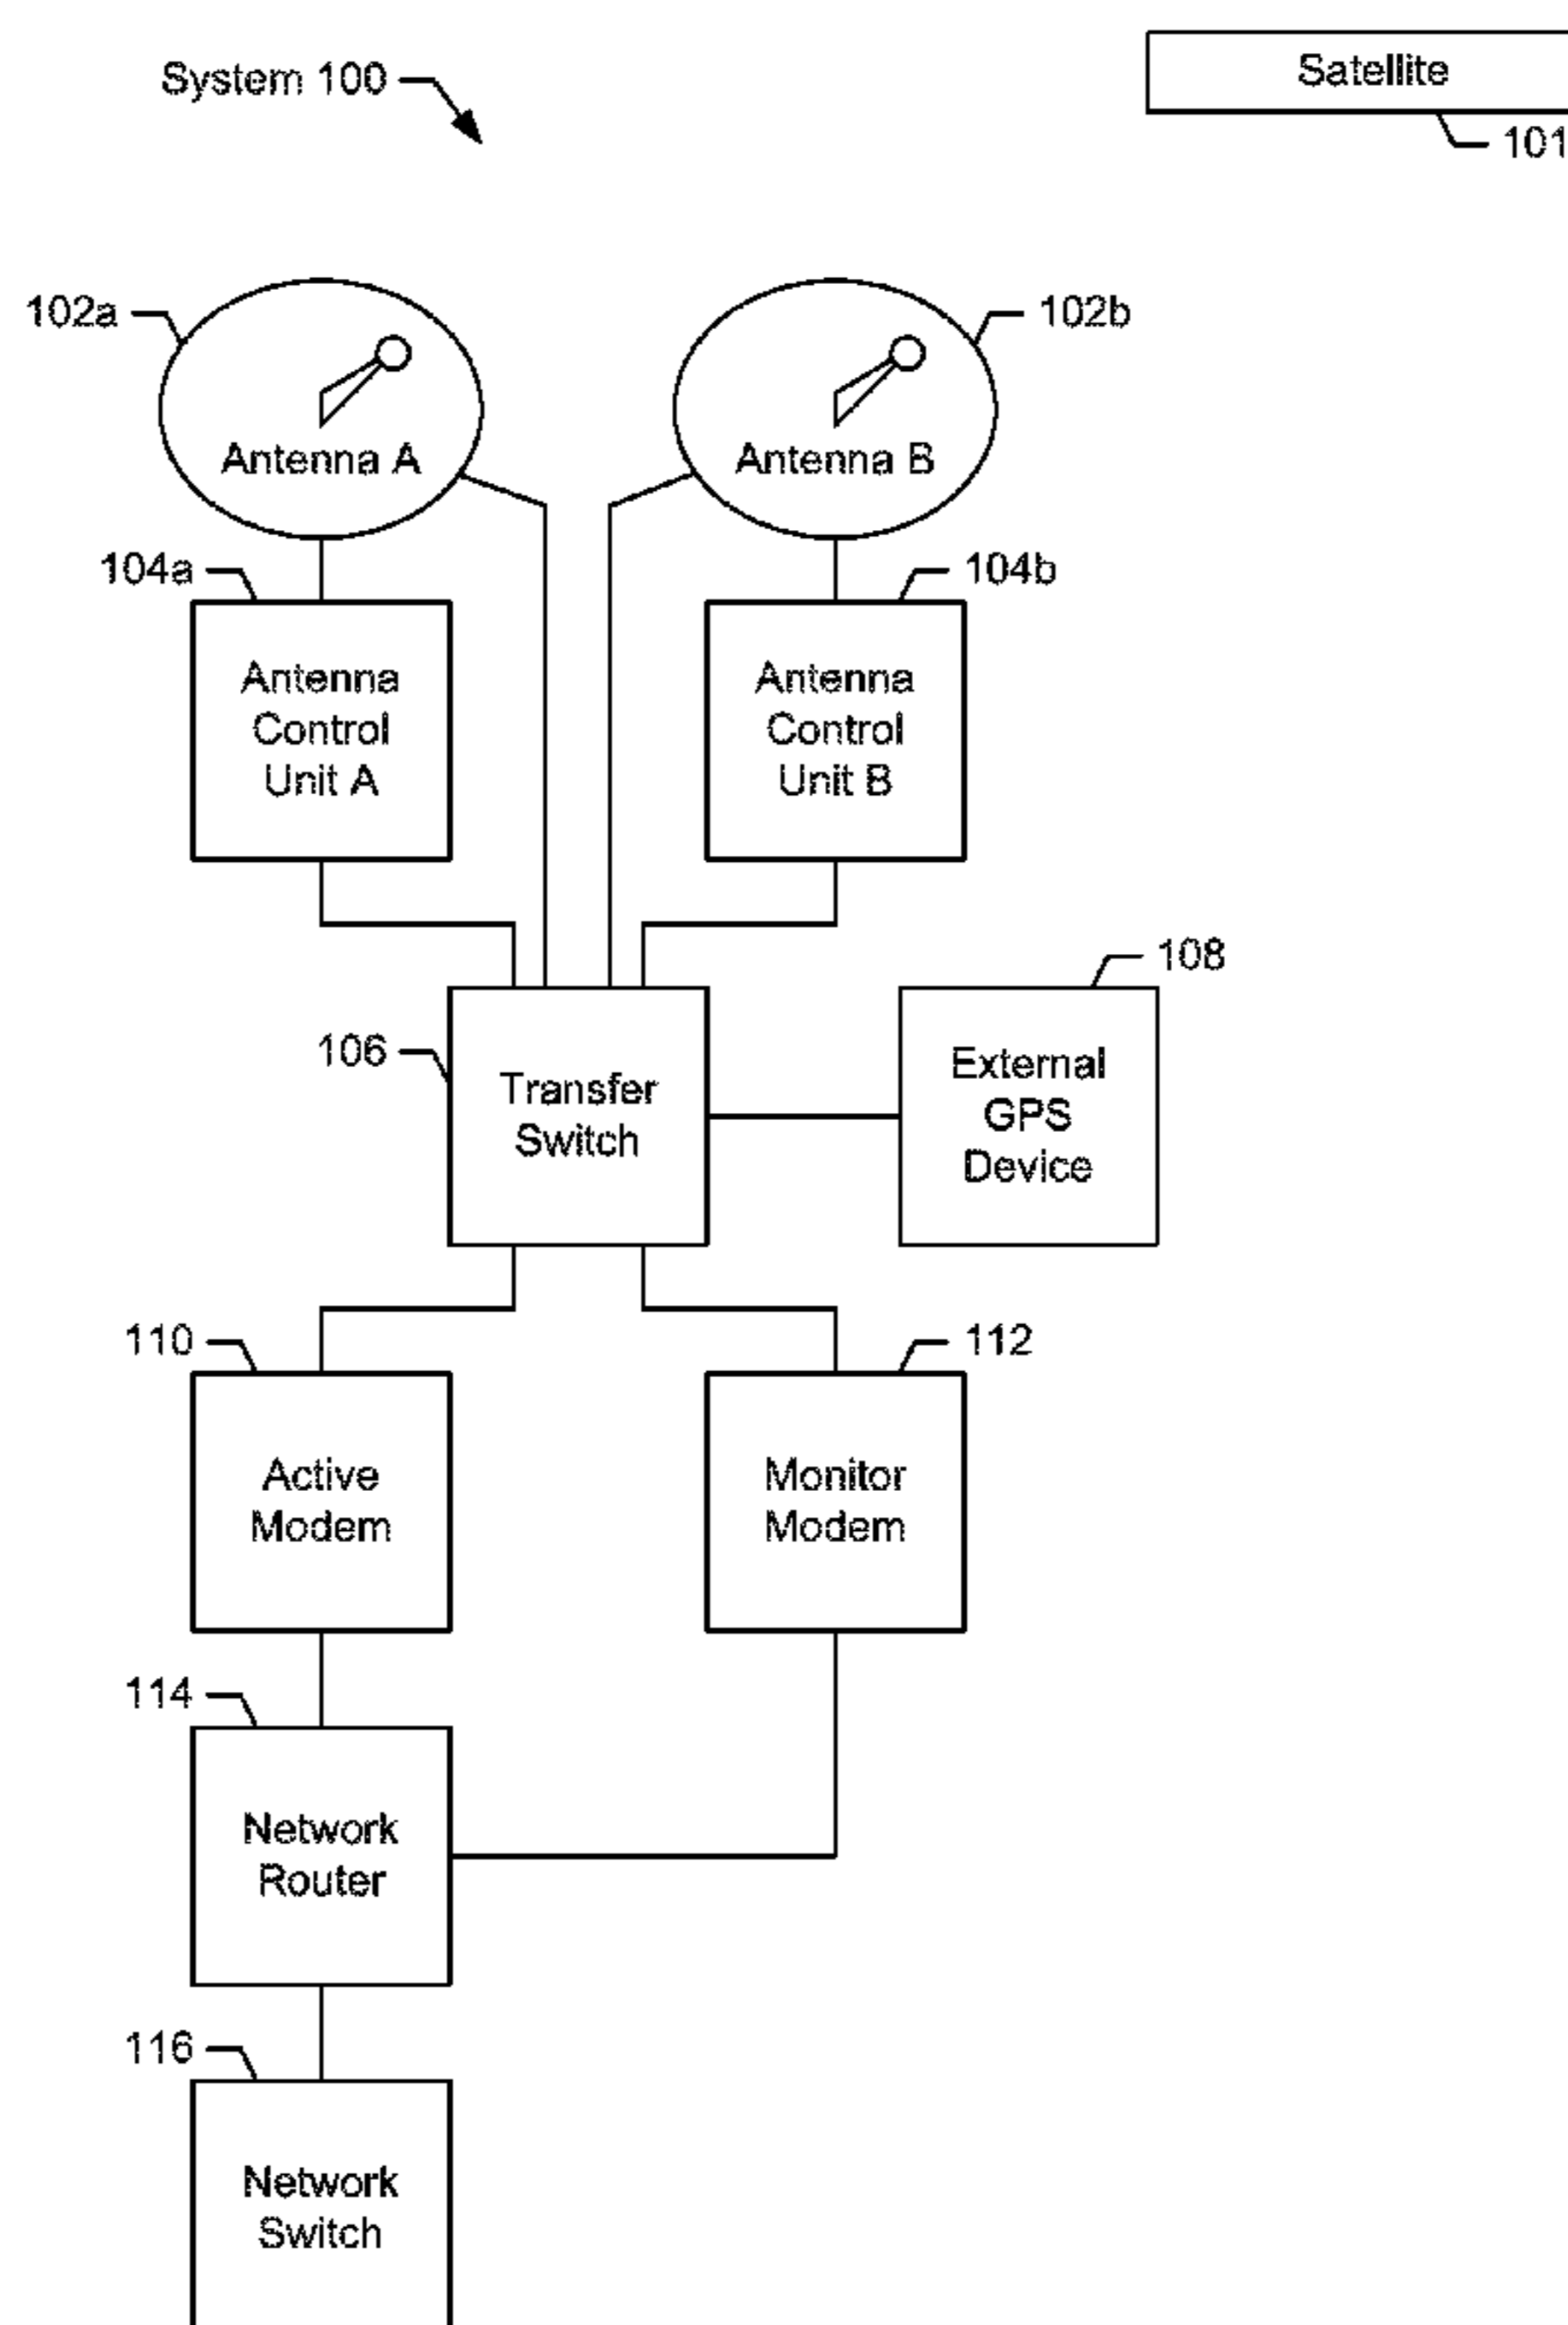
System 100

Satellite

101

102a

Antenna A

102b

Antenna B

104a

Antenna Control Unit A

104b

Antenna Control Unit B

108

106

Transfer Switch

External GPS Device

110

Active Modem

112

Monitor Modem

114

Network Router

116

Network Switch